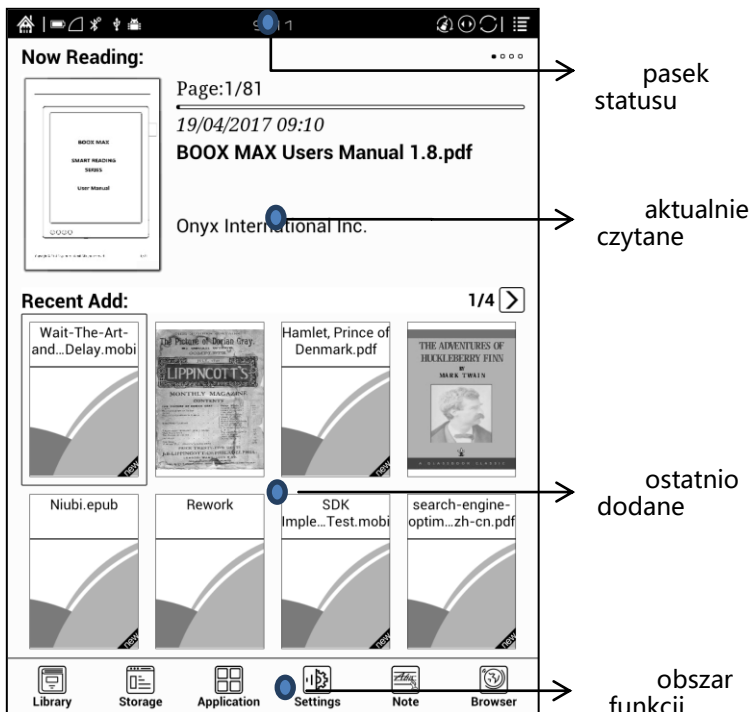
9:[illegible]1

Now Reading:

Page:1/81

19/04/2017 09:10

BOOX MAX Users Manual 1.8.pdf

BOOX MAX
SMART READING SERIES
User Manual

Onyx International Inc.

pasek statusu

aktualnie czytane

Recent Add:

1/4

Wait-The-Art-and...Delay.mobi

The Picture of Dorian Gray
LIPPINCOTT'S
MONTHLY MAGAZINE

Hamlet, Prince of Denmark.pdf

THE ADVENTURES OF HUCKLEBERRY FINN
MARK TWAIN

NEW

NEW

NEW

ostatnio dodane

Niubi.epub

Rework

SDK Imple...Test.mobi

search-engine-optim...zh-cn.pdf

NEW

NEW

NEW

NEW

Library

Storage

Application

Settings

Note

Browser

obszar funkcji